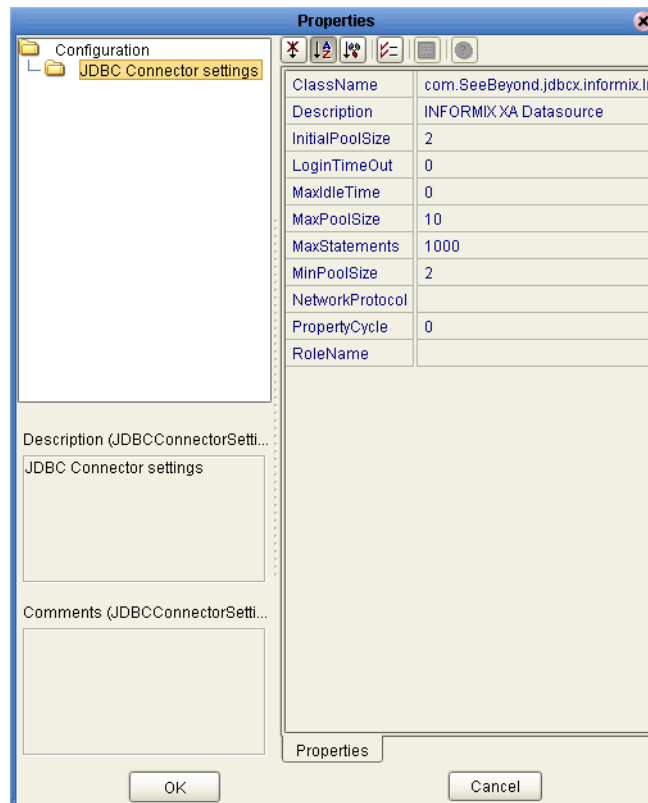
Properties

Configuration
JDBC Connector settings

| ClassName | com.SeeBeyond.jdbcx.informix.I |
|---|---|
| Description | INFORMIX XA Datasource |
| InitialPoolSize | 2 |
| LoginTimeOut | 0 |
| MaxIdleTime | 0 |
| MaxPoolSize | 10 |
| MaxStatements | 1000 |
| MinPoolSize | 2 |
| NetworkProtocol | |
| PropertyCycle | 0 |
| RoleName | |

Description (JDBCConnectorSetti...
JDBC Connector settings

Comments (JDBCConnectorSetti...

Properties

OK
Cancel